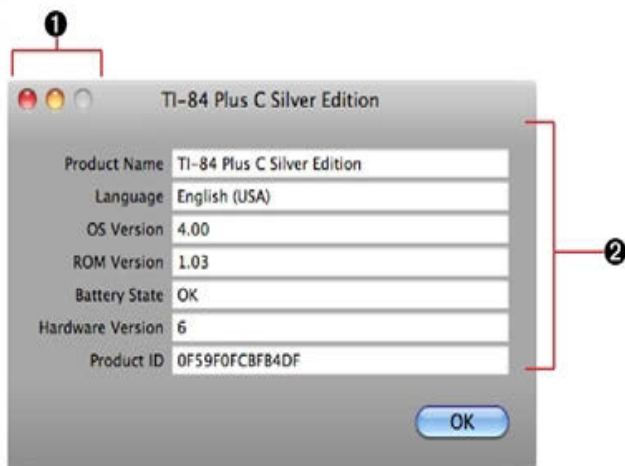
❶

TI-84 Plus C Silver Edition

| Product Name | TI-84 Plus C Silver Edition |
|---|---|
| Language | English (USA) |
| OS Version | 4.00 |
| ROM Version | 1.03 |
| Battery State | OK |
| Hardware Version | 6 |
| Product ID | 0F59F0FCBFB4DF |

❷

OK